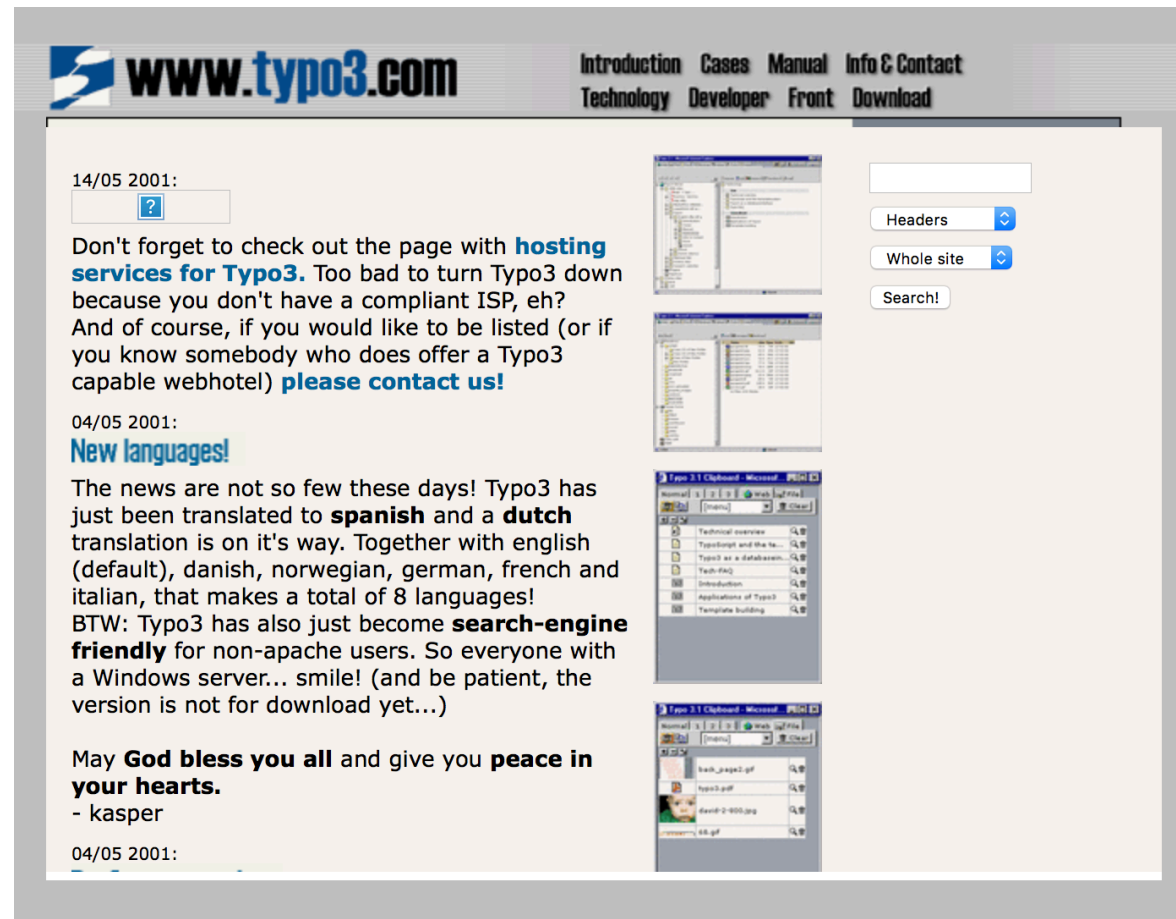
www.typo3.com

Introduction Cases Manual Info & Contact
Technology Developer Front Download

14/05 2001:

Don't forget to check out the page with **hosting services for Typo3.** Too bad to turn Typo3 down because you don't have a compliant ISP, eh?
And of course, if you would like to be listed (or if you know somebody who does offer a Typo3 capable webhotel) **please contact us!**

04/05 2001:
New languages!

The news are not so few these days! Typo3 has just been translated to **spanish** and a **dutch** translation is on it's way. Together with english (default), danish, norwegian, german, french and italian, that makes a total of 8 languages!
BTW: Typo3 has also just become **search-engine friendly** for non-apache users. So everyone with a Windows server... smile! (and be patient, the version is not for download yet...)

May **God bless you all** and give you **peace in your hearts.**
- kasper

04/05 2001:

Headers
Whole site
Search!

Typo 3.1 Clipboard - Microsoft...
Normal 1 2 3 Web File
[menu] Clear
Technical overview
TypoScript and the te...
Typo3 as a databasein...
Tech-FAQ
Introduction
Applications of Typo3
Template building

Typo 3.1 Clipboard - Microsoft...
Normal 1 2 3 Web File
[menu] Clear
back_page2.gif
typo3.pdf
david-2-800.jpg
65.gif